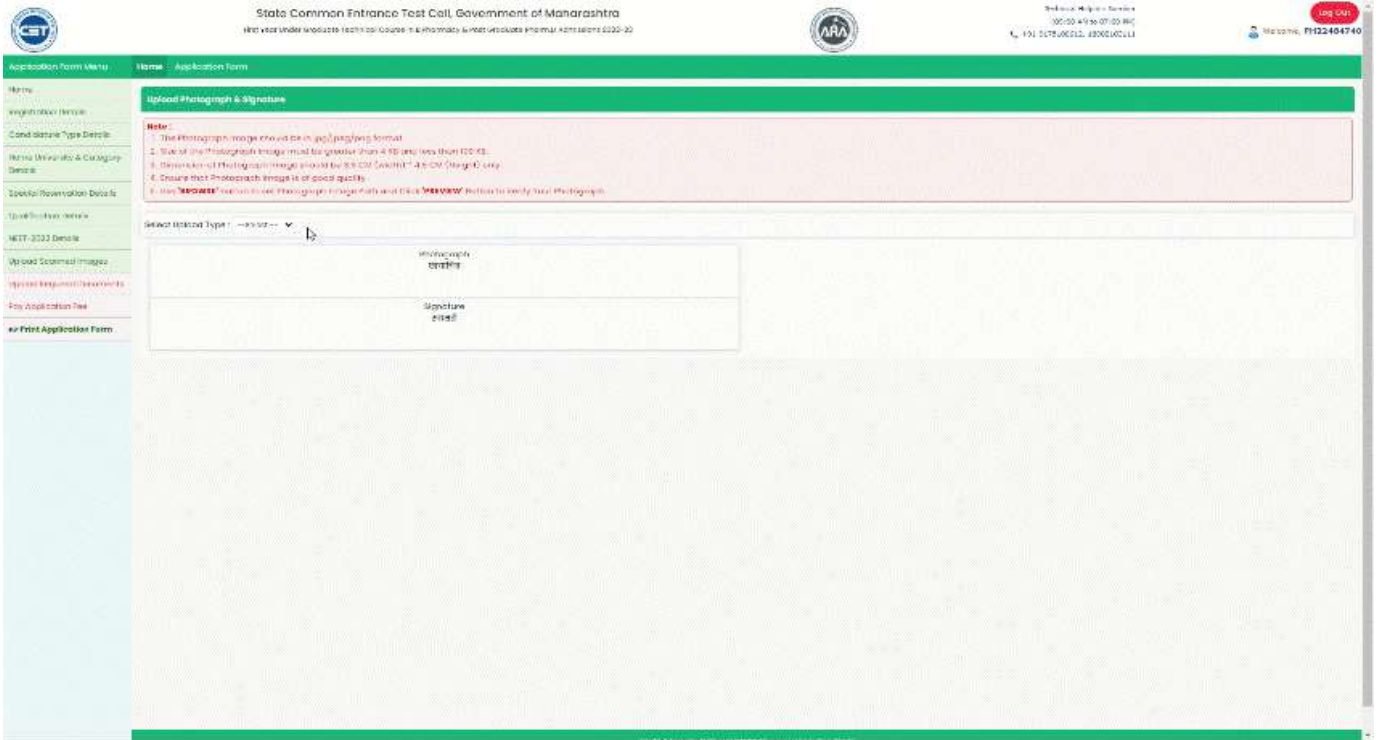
CET

State Common Entrance Test Cell, Government of Maharashtra
First Year Under Graduate Technical Courses in Pharmacy & Post Graduate Pharmacy Admissions 2022-23

ARA

Technical Helpline Service
(10:00 AM to 07:00 PM)
+91 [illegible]

Log Out
Welcome, PH22484740

Application Form Menu
Home Application Form

Home
Registration Details
Candidature Type Details
Home University & Category Details
Special Reservation Details
Qualification Details
NEET-2022 Details
Upload Scanned Images
Upload Required Documents
Pay Application Fee
Print Application Form

Upload Photograph & Signature

Note :
1. The Photograph image should be in jpg/jpeg/png format.
2. Size of the Photograph image must be greater than 4 KB and less than 100 KB.
3. Dimension of Photograph image should be 3.5 CM (Width) * 4.5 CM (Height) only.
4. Ensure that Photograph image is of good quality.
5. Use 'BROWSE' button to set Photograph image Path and Click 'PREVIEW' Button to Verify Your Photograph.

Select Upload Type : --Select-- 

Photograph
छायाचित्र

Signature
स्वाक्षरी